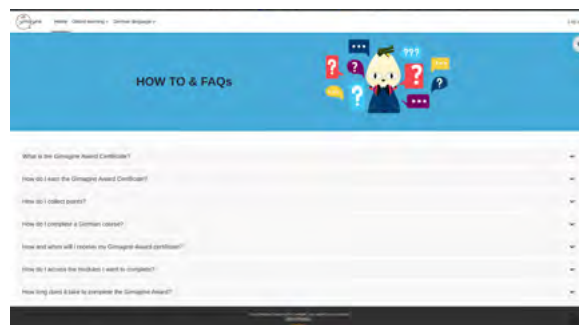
Home   Online learning ▾   German language ▾

HOW TO & FAQs

???

What is the Gimagine Award Certificate?

How do I earn the Gimagine Award Certificate?

How do I collect points?

How do I complete a German course?

How and when will I receive my Gimagine Award certificate?

How do I access the modules I want to complete?

How long does it take to complete the Gimagine Award?

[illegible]